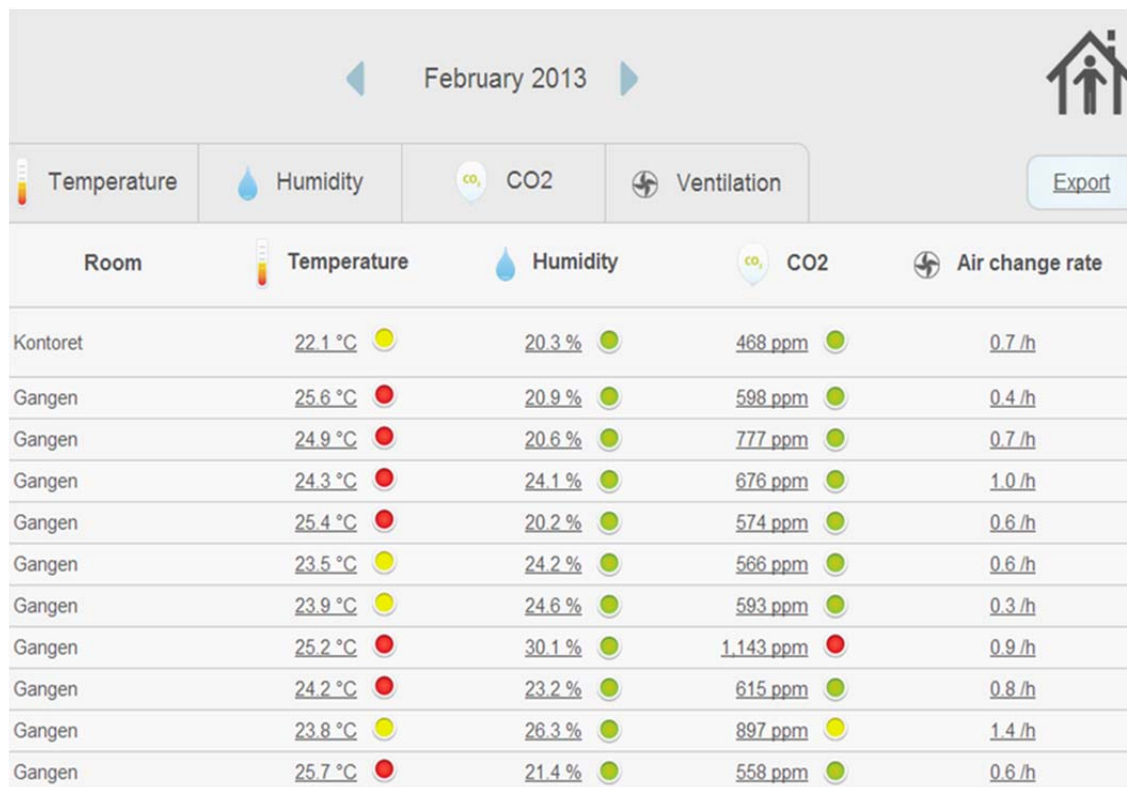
February 2013

Temperature | Humidity | CO2 | Ventilation

Export

| Room | Temperature | Humidity | CO2 | Air change rate |
|---|---|---|---|---|
| Kontoret | 22.1 °C | 20.3 % | 468 ppm | 0.7 /h |
| Gangen | 25.6 °C | 20.9 % | 598 ppm | 0.4 /h |
| Gangen | 24.9 °C | 20.6 % | 777 ppm | 0.7 /h |
| Gangen | 24.3 °C | 24.1 % | 676 ppm | 1.0 /h |
| Gangen | 25.4 °C | 20.2 % | 574 ppm | 0.6 /h |
| Gangen | 23.5 °C | 24.2 % | 566 ppm | 0.6 /h |
| Gangen | 23.9 °C | 24.6 % | 593 ppm | 0.3 /h |
| Gangen | 25.2 °C | 30.1 % | 1,143 ppm | 0.9 /h |
| Gangen | 24.2 °C | 23.2 % | 615 ppm | 0.8 /h |
| Gangen | 23.8 °C | 26.3 % | 897 ppm | 1.4 /h |
| Gangen | 25.7 °C | 21.4 % | 558 ppm | 0.6 /h |